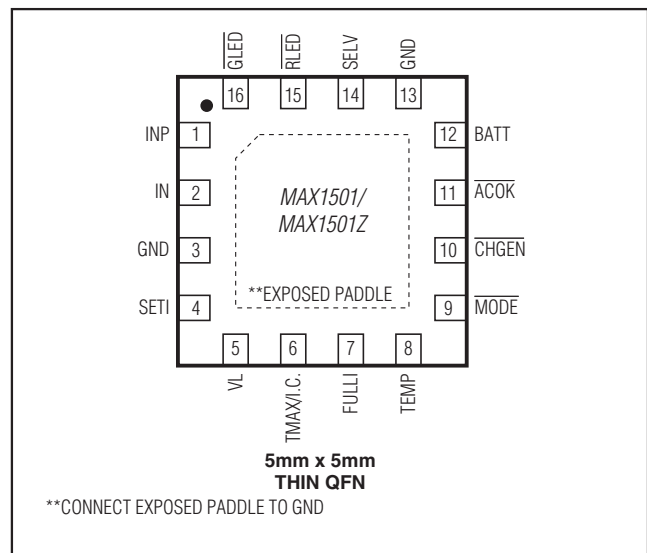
$\overline{GLED}$ 16
$\overline{RLED}$ 15
SELV 14
GND 13

INP 1
IN 2
GND 3
SETI 4

12 BATT
11 $\overline{ACOK}$
10 $\overline{CHGEN}$
9 $\overline{MODE}$

MAX1501/
MAX1501Z

**EXPOSED PADDLE

5 VL
6 TMAX/I.C.
7 FULLI
8 TEMP

5mm x 5mm
THIN QFN

**CONNECT EXPOSED PADDLE TO GND